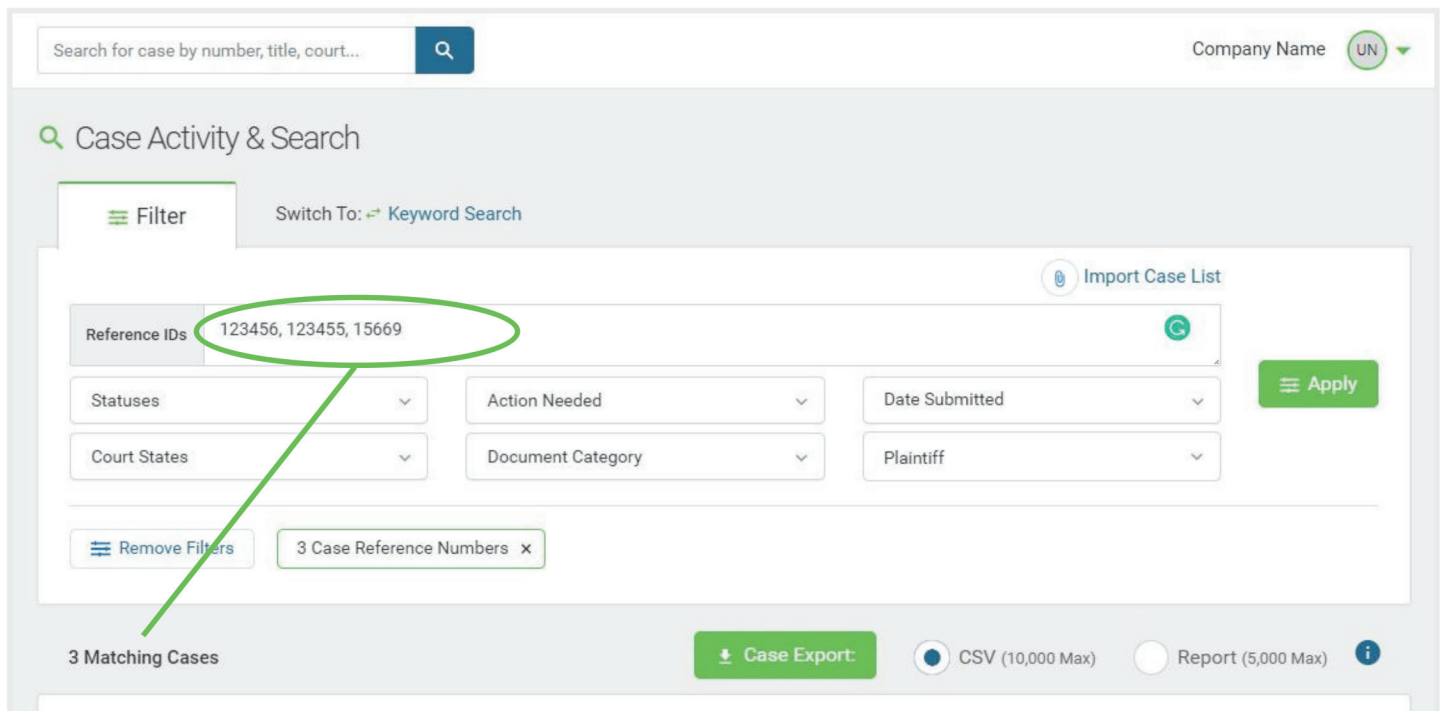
Search for case by number, title, court...

Company Name UN

Case Activity & Search

Filter

Switch To: Keyword Search

Import Case List

Reference IDs 123456, 123455, 15669

Statuses

Action Needed

Date Submitted

Apply

Court States

Document Category

Plaintiff

Remove Filters

3 Case Reference Numbers ×

3 Matching Cases

Case Export:

CSV (10,000 Max)

Report (5,000 Max)